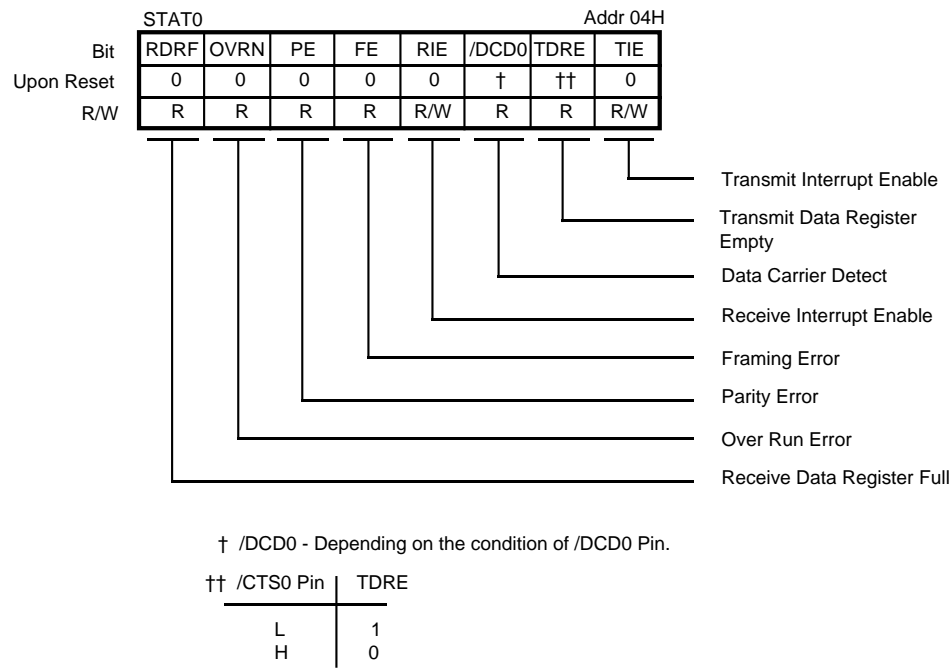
STAT0 Addr 04H

| Bit | RDRF | OVRN | PE | FE | RIE | /DCD0 | TDRE | TIE |
|---|---|---|---|---|---|---|---|---|
| Upon Reset | 0 | 0 | 0 | 0 | 0 | † | †† | 0 |
| R/W | R | R | R | R | R/W | R | R | R/W |

Transmit Interrupt Enable

Transmit Data Register Empty

Data Carrier Detect

Receive Interrupt Enable

Framing Error

Parity Error

Over Run Error

Receive Data Register Full

† /DCD0 - Depending on the condition of /DCD0 Pin.

†† 

| /CTS0 Pin | TDRE |
|---|---|
| L | 1 |
| H | 0 |